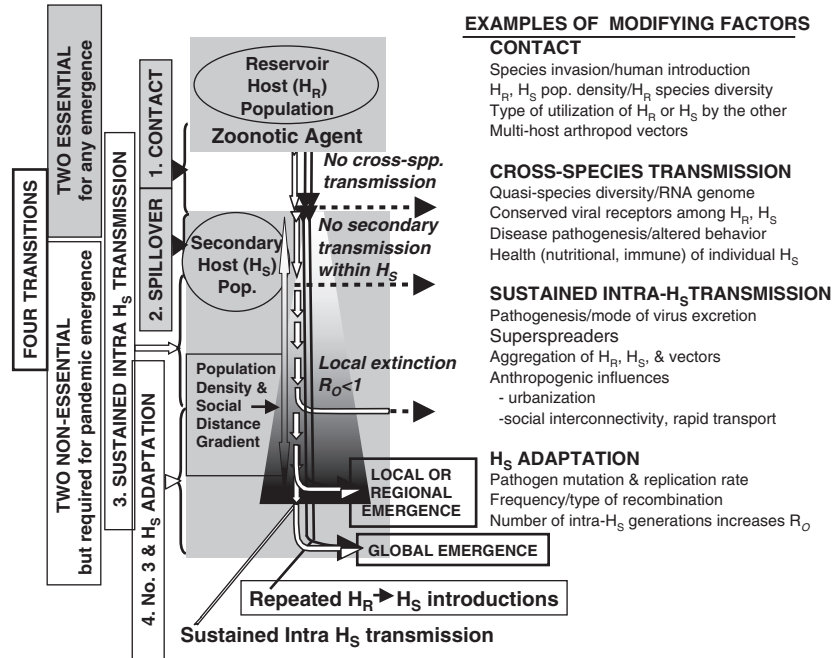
FOUR TRANSITIONS

TWO ESSENTIAL for any emergence

TWO NON-ESSENTIAL but required for pandemic emergence

1. CONTACT

2. SPILLOVER

3. SUSTAINED INTRA $H_S$ TRANSMISSION

4. No. 3 & $H_S$ ADAPTATION

Reservoir Host ($H_R$) Population

Zoonotic Agent

No cross-spp. transmission

Secondary Host ($H_S$) Pop.

No secondary transmission within $H_S$

Population Density & Social Distance Gradient

Local extinction $R_O$<1

LOCAL OR REGIONAL EMERGENCE

GLOBAL EMERGENCE

Repeated $H_R$ → $H_S$ introductions

Sustained Intra $H_S$ transmission

EXAMPLES OF MODIFYING FACTORS

CONTACT
Species invasion/human introduction
$H_R$, $H_S$ pop. density/$H_R$ species diversity
Type of utilization of $H_R$ or $H_S$ by the other
Multi-host arthropod vectors

CROSS-SPECIES TRANSMISSION
Quasi-species diversity/RNA genome
Conserved viral receptors among $H_R$, $H_S$
Disease pathogenesis/altered behavior
Health (nutritional, immune) of individual $H_S$

SUSTAINED INTRA-$H_S$TRANSMISSION
Pathogenesis/mode of virus excretion
Superspreaders
Aggregation of $H_R$, $H_S$, & vectors
Anthropogenic influences
- urbanization
-social interconnectivity, rapid transport

$H_S$ ADAPTATION
Pathogen mutation & replication rate
Frequency/type of recombination
Number of intra-$H_S$ generations increases $R_O$